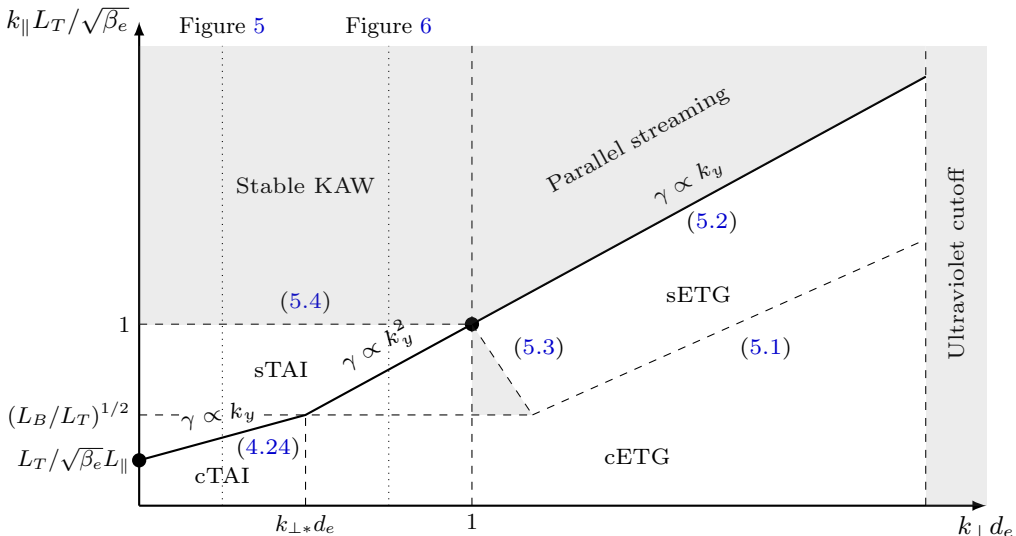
$k_\parallel L_T/\sqrt{\beta_e}$

Figure 5

Figure 6

Stable KAW

Parallel streaming

$\gamma \propto k_y$

(5.2)

Ultraviolet cutoff

(5.4)

sETG

1

$\gamma \propto k_y^2$

(5.3)

(5.1)

sTAI

$(L_B/L_T)^{1/2}$

$\gamma \propto k_y$

(4.24)

$L_T/\sqrt{\beta_e}L_\parallel$

cETG

cTAI

$k_{\perp *}d_e$

1

$k_\perp d_e$